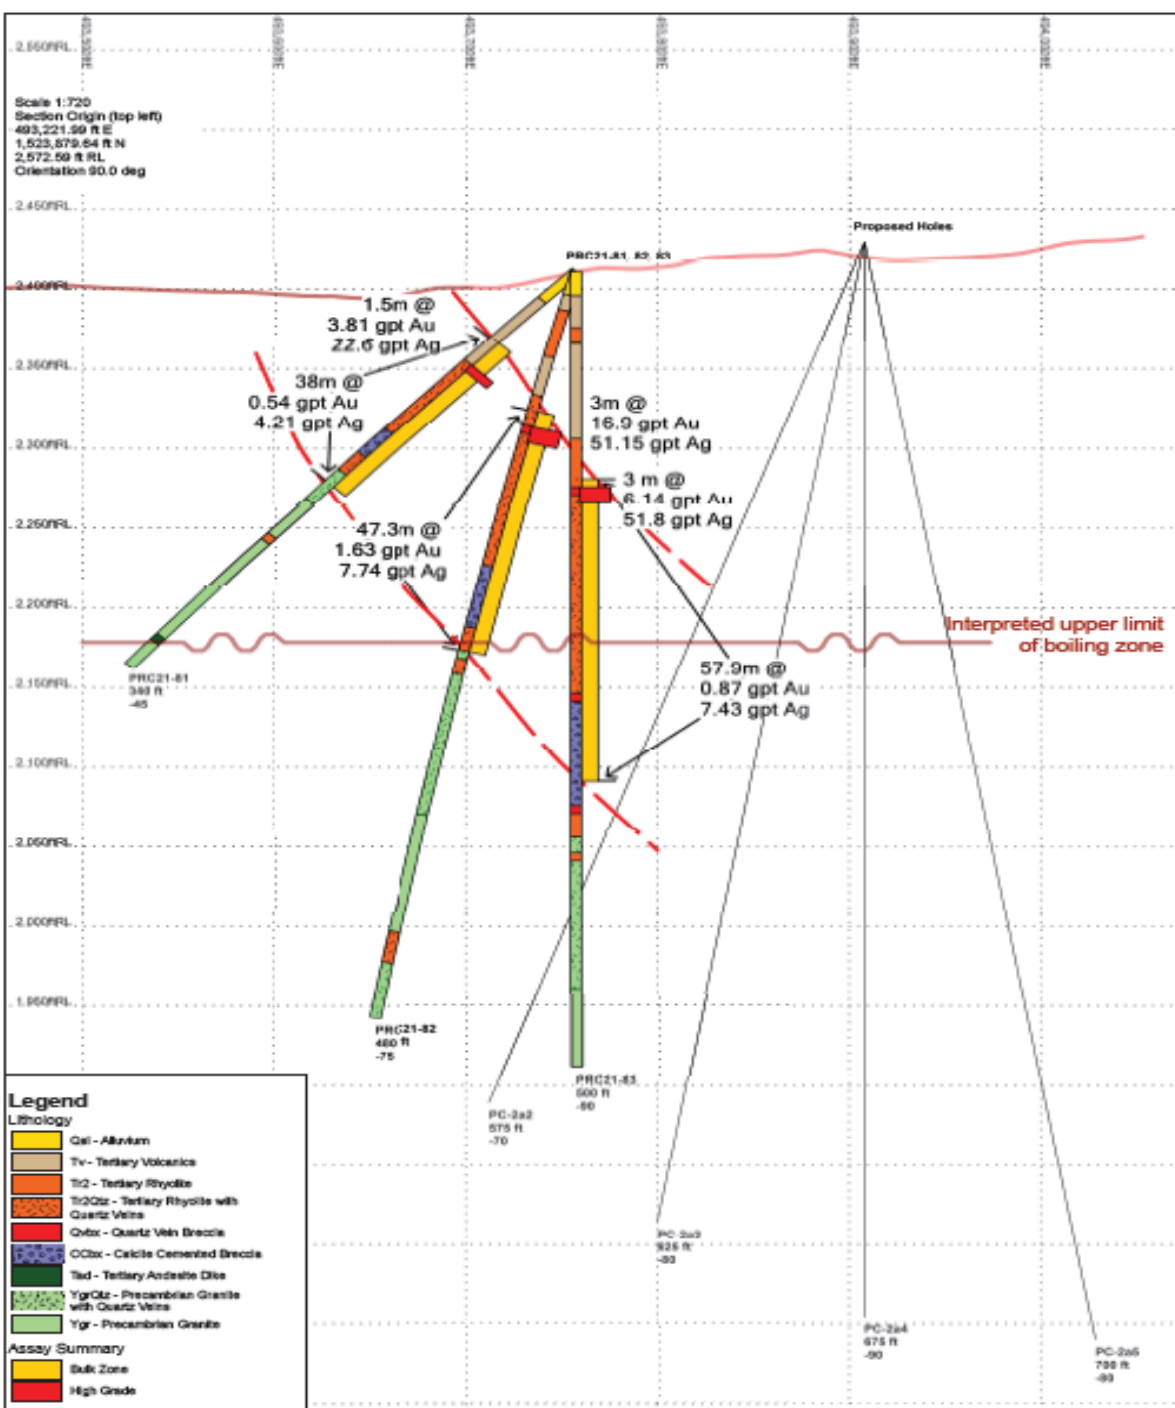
2,550RL

Scale 1:720
Section Origin (top left)
493,221.59 ft E
1,523,879.64 ft N
2,572.59 ft RL
Orientation 90.0 deg

2,450RL

Proposed Holes

PRC21-81, 82, 83

2,400RL

1.5m @
3.81 gpt Au
22.6 gpt Ag

2,350RL

38m @
0.54 gpt Au
4.21 gpt Ag

3m @
16.9 gpt Au
51.15 gpt Ag

2,300RL

3 m @
6.14 gpt Au
51.8 gpt Ag

2,250RL

47.3m @
1.63 gpt Au
7.74 gpt Ag

2,200RL

Interpreted upper limit
of boiling zone

2,150RL

PRC21-81
340 ft
-45

57.9m @
0.87 gpt Au
7.43 gpt Ag

2,100RL

2,050RL

2,000RL

1,950RL

PRC21-82
460 ft
-75

PRC21-83
500 ft
-90

PC-2a2
575 ft
-70

PC-2a3
525 ft
-80

PC-2a4
675 ft
-90

PC-2a5
700 ft
-80

Legend
Lithology
Qal - Alluvium
Tv - Tertiary Volcanics
Tr2 - Tertiary Rhyolite
Tr2Qtz - Tertiary Rhyolite with Quartz Veins
Qvbx - Quartz Vein Breccia
CCbx - Calcite Cemented Breccia
Tad - Tertiary Andesite Dike
YgrQtz - Precambrian Granite with Quartz Veins
Ygr - Precambrian Granite
Assay Summary
Bulk Zone
High Grade